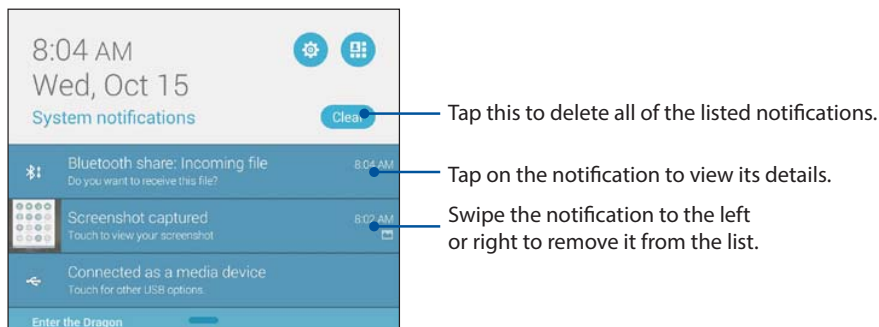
8:04 AM
Wed, Oct 15
System notifications

Clear

Bluetooth share: Incoming file
Do you want to receive this file?
8:04 AM

Screenshot captured
Touch to view your screenshot
8:02 AM

Connected as a media device
Touch for other USB options.

Enter the Dragon

Tap this to delete all of the listed notifications.

Tap on the notification to view its details.

Swipe the notification to the left or right to remove it from the list.